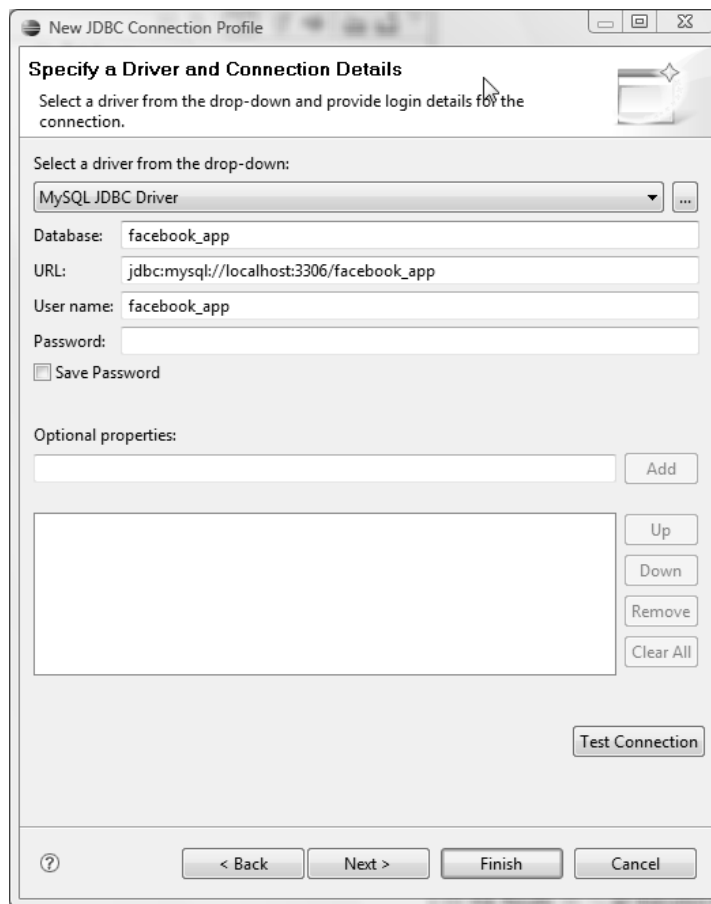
New JDBC Connection Profile

Specify a Driver and Connection Details

Select a driver from the drop-down and provide login details for the connection.

Select a driver from the drop-down:

MySQL JDBC Driver

...

Database: facebook_app

URL: jdbc:mysql://localhost:3306/facebook_app

User name: facebook_app

Password:

Save Password

Optional properties:

Add

Up

Down

Remove

Clear All

Test Connection

?

< Back

Next >

Finish

Cancel